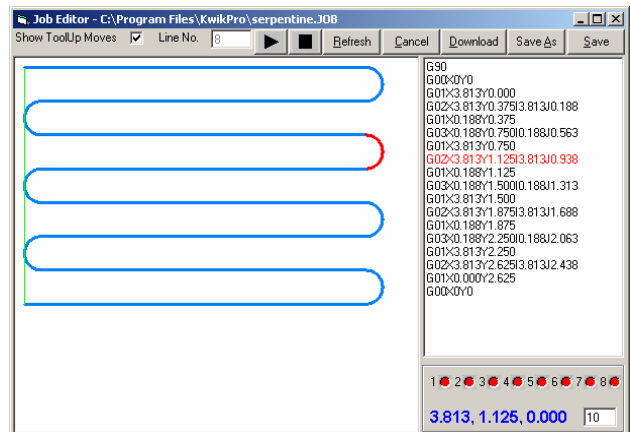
Job Editor - C:\Program Files\KwikPro\serpentine.JOB

Show ToolUp Moves ✓ Line No. 8 Refresh Cancel Download Save As Save

G90
G00X0Y0
G01X3.813Y0.000
G02X3.813Y0.375I3.813J0.188
G01X0.188Y0.375
G03X0.188Y0.750I0.188J0.563
G01X3.813Y0.750
G02X3.813Y1.125I3.813J0.938
G01X0.188Y1.125
G03X0.188Y1.500I0.188J1.313
G01X3.813Y1.500
G02X3.813Y1.875I3.813J1.688
G01X0.188Y1.875
G03X0.188Y2.250I0.188J2.063
G01X3.813Y2.250
G02X3.813Y2.625I3.813J2.438
G01X0.000Y2.625
G00X0Y0

1 2 3 4 5 6 7 8

3.813, 1.125, 0.000 10